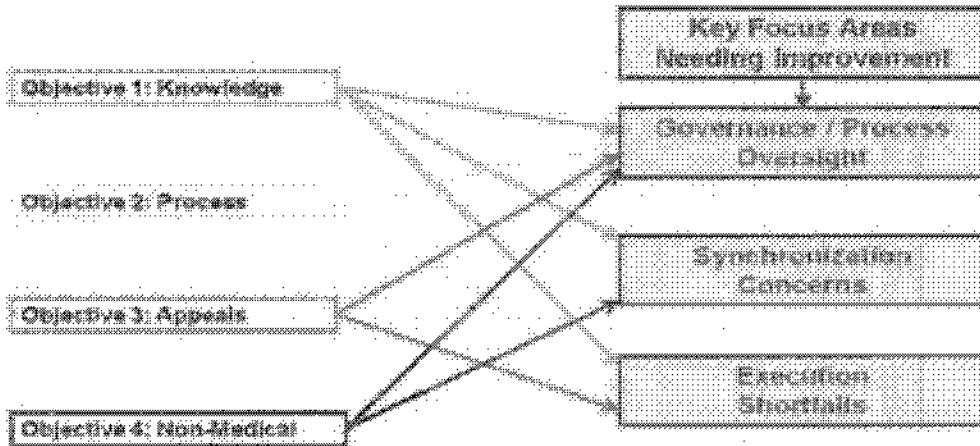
Key Focus Areas Needing Improvement

Objective 1: Knowledge

Governance / Process Oversight

Objective 2: Process

Synchronization Concerns

Objective 3: Appeals

Execution Shortfalls

Objective 4: Non-Medical